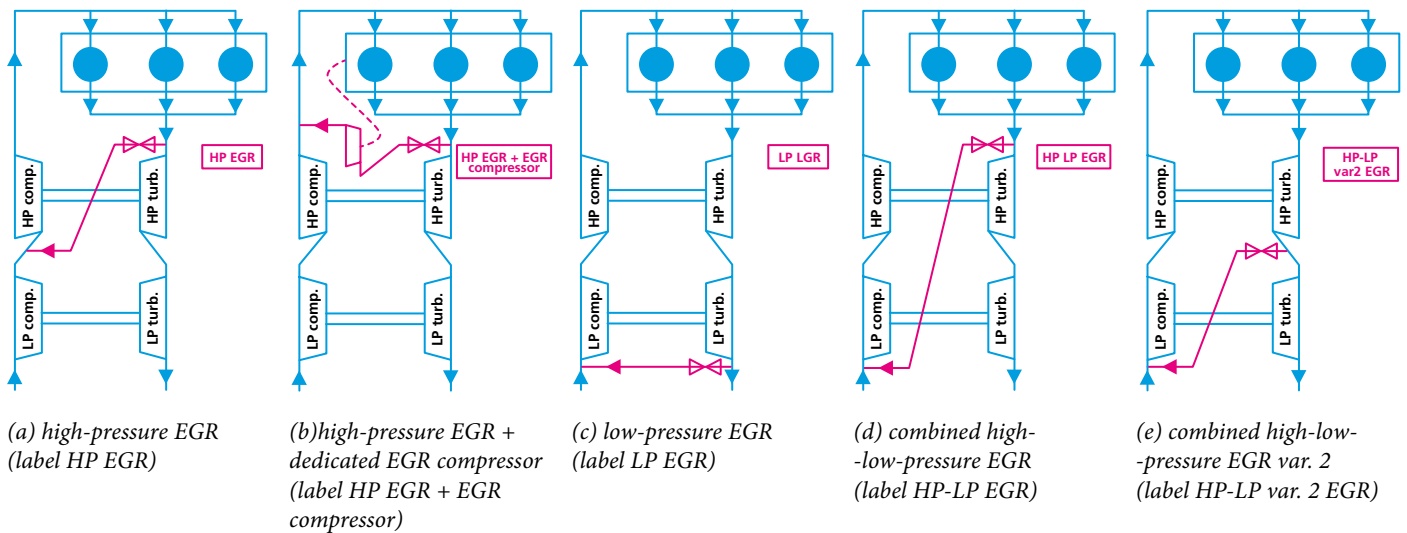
HP EGR
HP comp.
HP turb.
LP comp.
LP turb.

HP EGR + EGR compressor
HP comp.
HP turb.
LP comp.
LP turb.

LP LGR
HP comp.
HP turb.
LP comp.
LP turb.

HP LP EGR
HP comp.
HP turb.
LP comp.
LP turb.

HP-LP var2 EGR
HP comp.
HP turb.
LP comp.
LP turb.

(a) high-pressure EGR (label HP EGR)

(b)high-pressure EGR + dedicated EGR compressor (label HP EGR + EGR compressor)

(c) low-pressure EGR (label LP EGR)

(d) combined high--low-pressure EGR (label HP-LP EGR)

(e) combined high-low--pressure EGR var. 2 (label HP-LP var. 2 EGR)